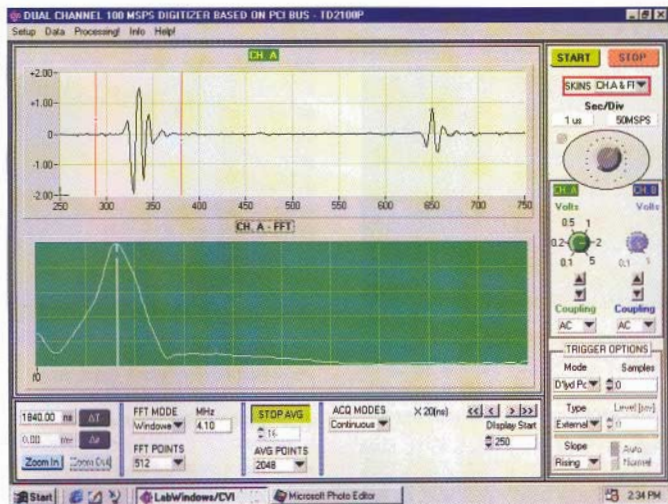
DUAL CHANNEL 100 MSPS DIGITIZER BASED ON PCI BUS - TD2100P
Setup Data Processing! Info Help!

CH. A
+2.00
+1.00
0
-1.00
-2.00
250 300 350 400 450 500 550 600 650 700 750

CH. A - FFT
f0

START STOP
SKINS CH.A & FI
Sec/Div
1 us 50MSPS

CH. A CH. B
Volts Volts
0.5 1
0.2 2
0.1 5 0.1
Coupling Coupling
AC AC

TRIGGER OPTIONS
Mode Samples
D'lyd Pc 0
Type Level [bav]
External 0
Slope Auto
Rising Normal

1840.00 ns ΔT
0.00 Δv
Zoom In Zoom Out

FFT MODE MHz
Windowe 4.10
FFT POINTS
512

STOP AVG
16
AVG POINTS
2048

ACQ MODES
Continuous
X 20(ns)
<< < > >>
Display Start
250

Start LabWindows/CVI Microsoft Photo Editor 2:34 PM